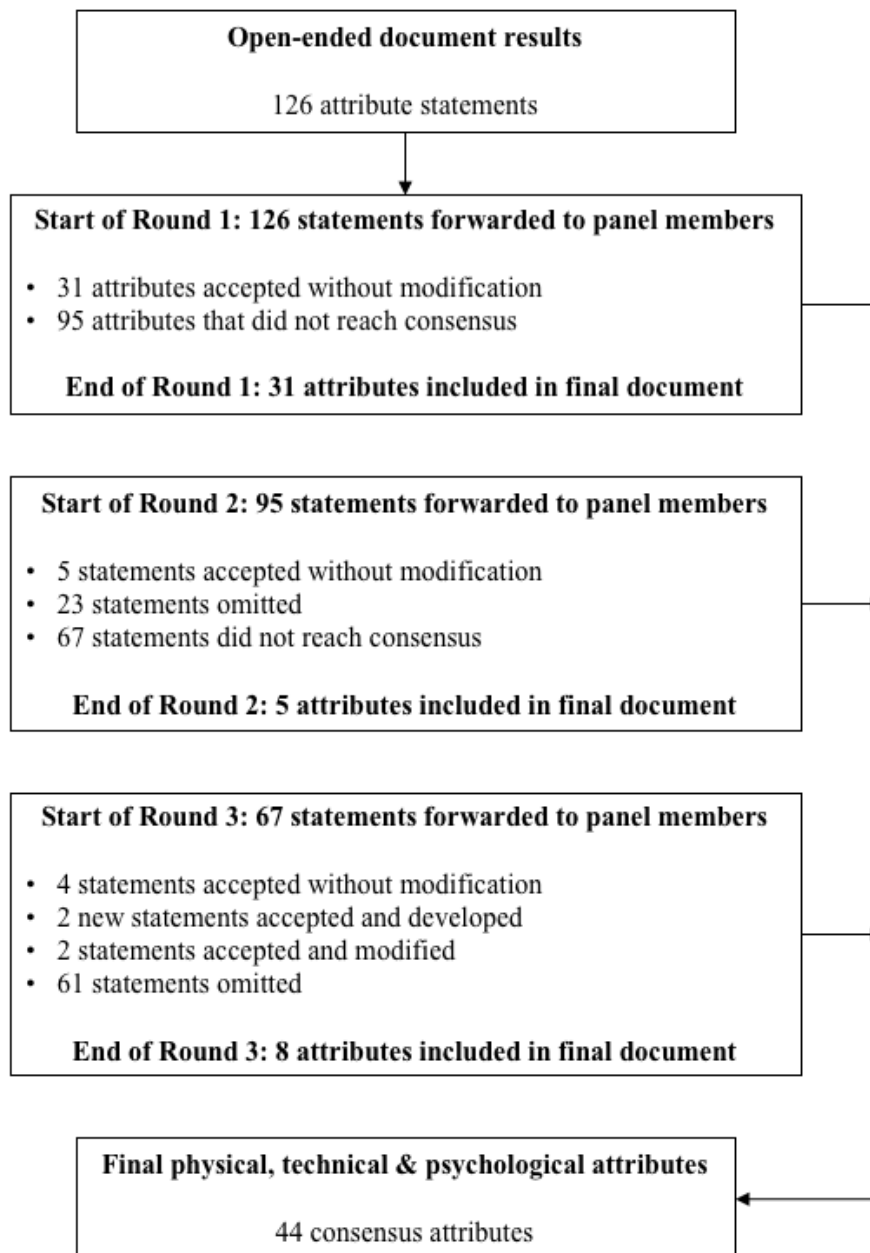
**Open-ended document results**

126 attribute statements

**Start of Round 1: 126 statements forwarded to panel members**

- 31 attributes accepted without modification
- 95 attributes that did not reach consensus

**End of Round 1: 31 attributes included in final document**

**Start of Round 2: 95 statements forwarded to panel members**

- 5 statements accepted without modification
- 23 statements omitted
- 67 statements did not reach consensus

**End of Round 2: 5 attributes included in final document**

**Start of Round 3: 67 statements forwarded to panel members**

- 4 statements accepted without modification
- 2 new statements accepted and developed
- 2 statements accepted and modified
- 61 statements omitted

**End of Round 3: 8 attributes included in final document**

**Final physical, technical & psychological attributes**

44 consensus attributes